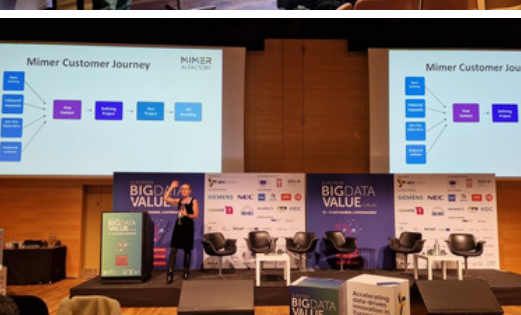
Mimer Customer Journey

MIMER AI FACTORY

First Contact

Defining Project

Run Project

AIF Hosting

Mimer Customer Journey

First Contact

BIG DATA VALUE

SIEMENS NEC

BIG DATA VALUE

SIEMENS NEC

BIG DATA VALUE

BIG DATA VALUE

Accelerating data-driven innovation in